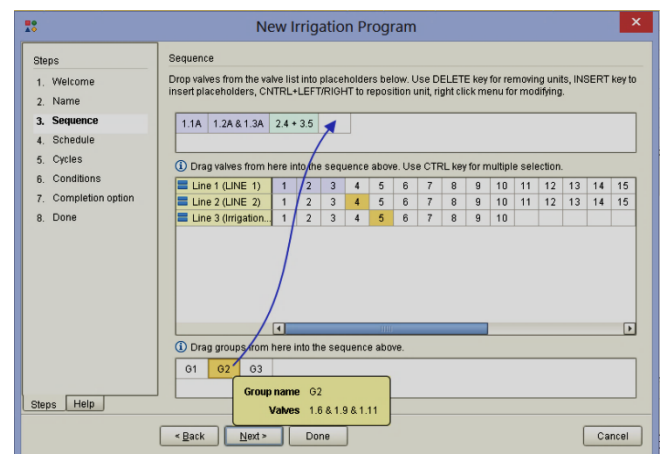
New Irrigation Program

Steps
1. Welcome
2. Name
3. Sequence
4. Schedule
5. Cycles
6. Conditions
7. Completion option
8. Done

Sequence

Drop valves from the valve list into placeholders below. Use DELETE key for removing units, INSERT key to insert placeholders, CNTRL+LEFT/RIGHT to reposition unit, right click menu for modifying.

| 1.1A | 1.2A & 1.3A | 2.4 + 3.5 | |

Drag valves from here into the sequence above. Use CTRL key for multiple selection.

| Line 1 (LINE 1) | 1 | 2 | 3 | 4 | 5 | 6 | 7 | 8 | 9 | 10 | 11 | 12 | 13 | 14 | 15 |
|---|---|---|---|---|---|---|---|---|---|---|---|---|---|---|---|
| Line 2 (LINE 2) | 1 | 2 | 3 | 4 | 5 | 6 | 7 | 8 | 9 | 10 | 11 | 12 | 13 | 14 | 15 |
| Line 3 (Irrigation... | 1 | 2 | 3 | 4 | 5 | 6 | 7 | 8 | 9 | 10 | | | | | |

Drag groups from here into the sequence above.

| G1 | G2 | G3 |

Group name G2
Valves 1.6 & 1.9 & 1.11

Steps Help

< Back Next > Done Cancel